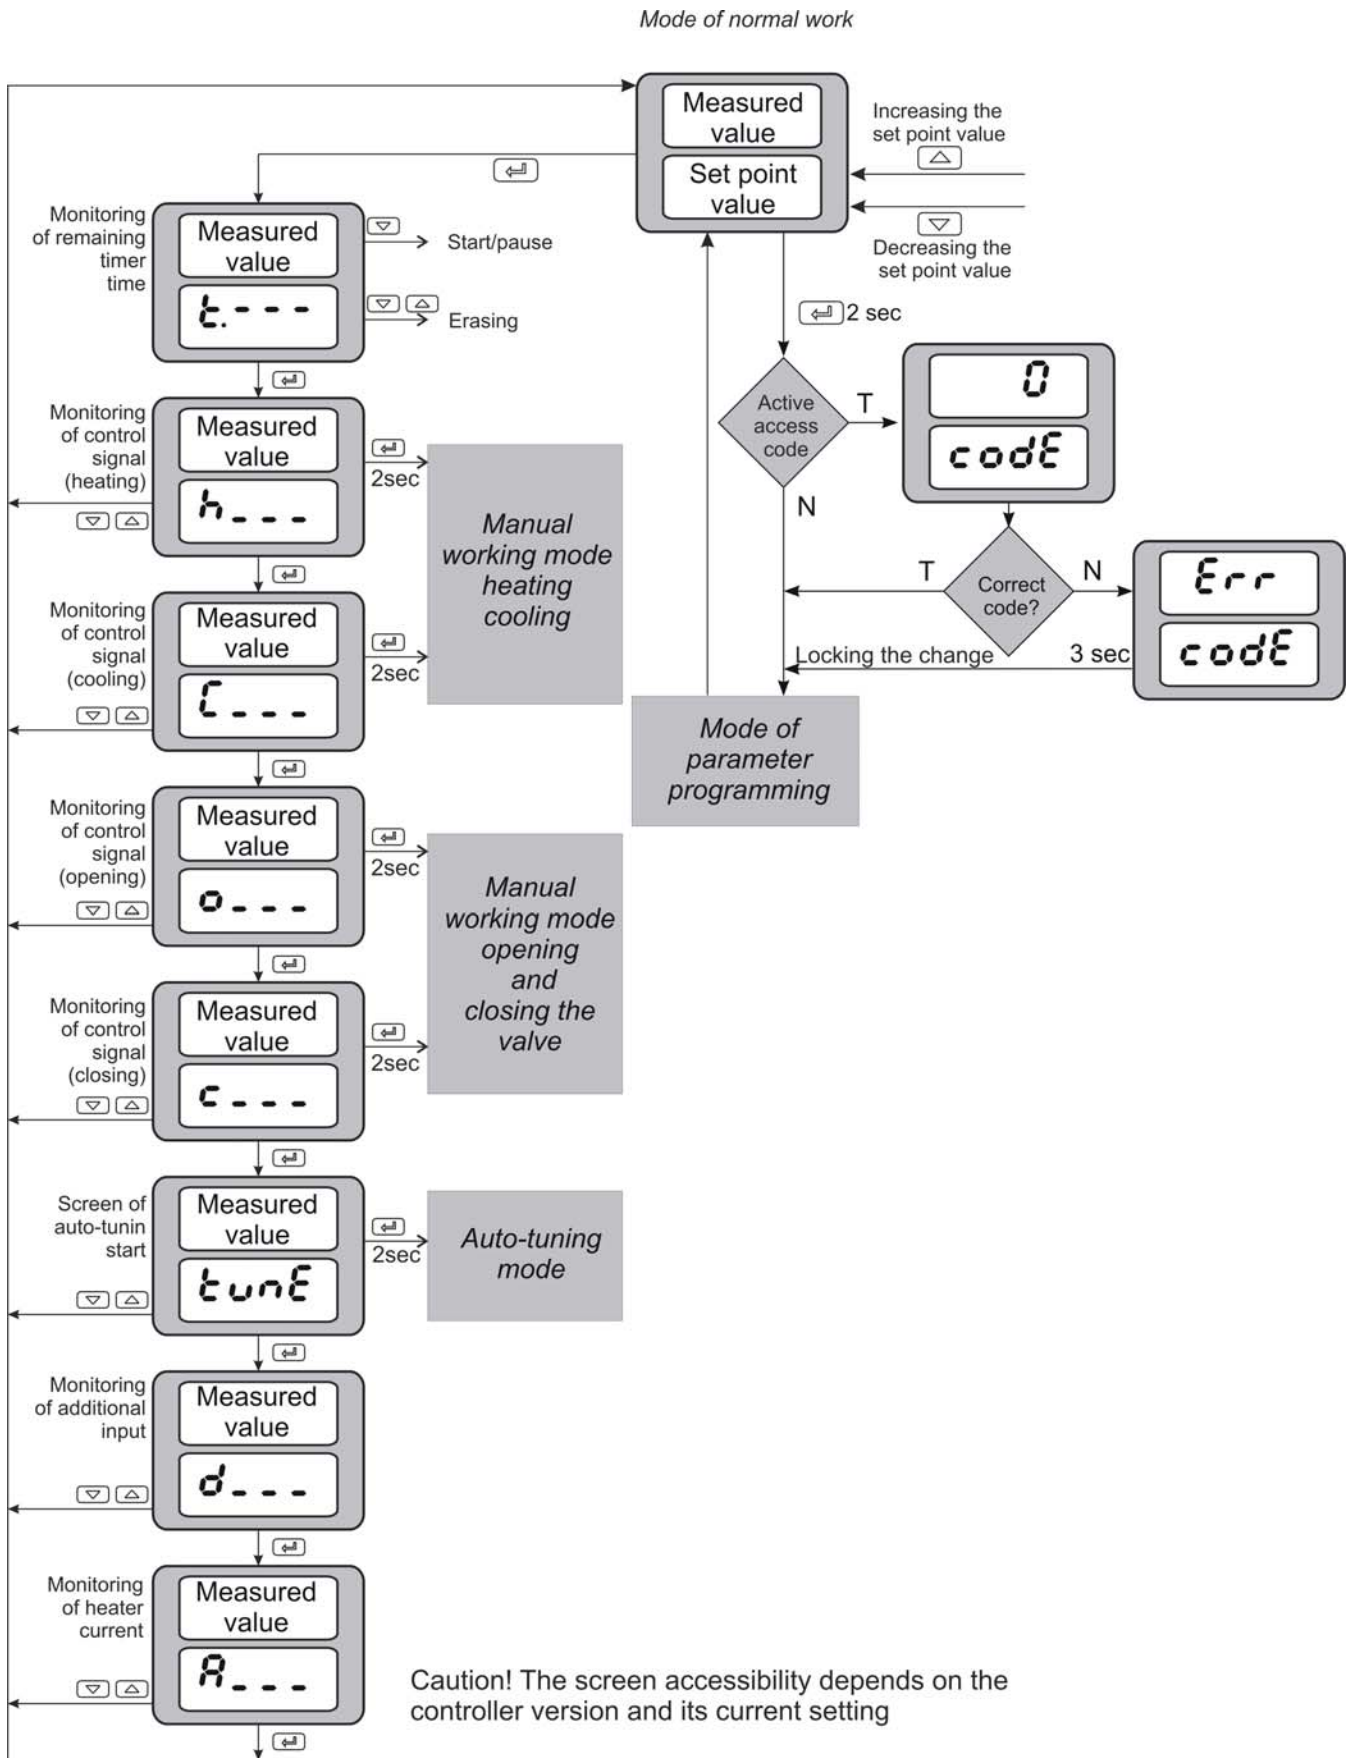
Mode of normal work

Measured value
Set point value

Increasing the set point value

Decreasing the set point value

2 sec

Active access code

T

N

0
codE

Correct code?

T

N

Err
codE

3 sec

Locking the change

Mode of parameter programming

Monitoring of remaining timer time

Measured value
t.---

Start/pause

Erasing

Monitoring of control signal (heating)

Measured value
h---

2sec

Manual working mode heating cooling

Monitoring of control signal (cooling)

Measured value
C---

2sec

Monitoring of control signal (opening)

Measured value
o---

2sec

Manual working mode opening and closing the valve

Monitoring of control signal (closing)

Measured value
c---

2sec

Screen of auto-tunin start

Measured value
tunE

2sec

Auto-tuning mode

Monitoring of additional input

Measured value
d---

Monitoring of heater current

Measured value
A---

Caution! The screen accessibility depends on the controller version and its current setting